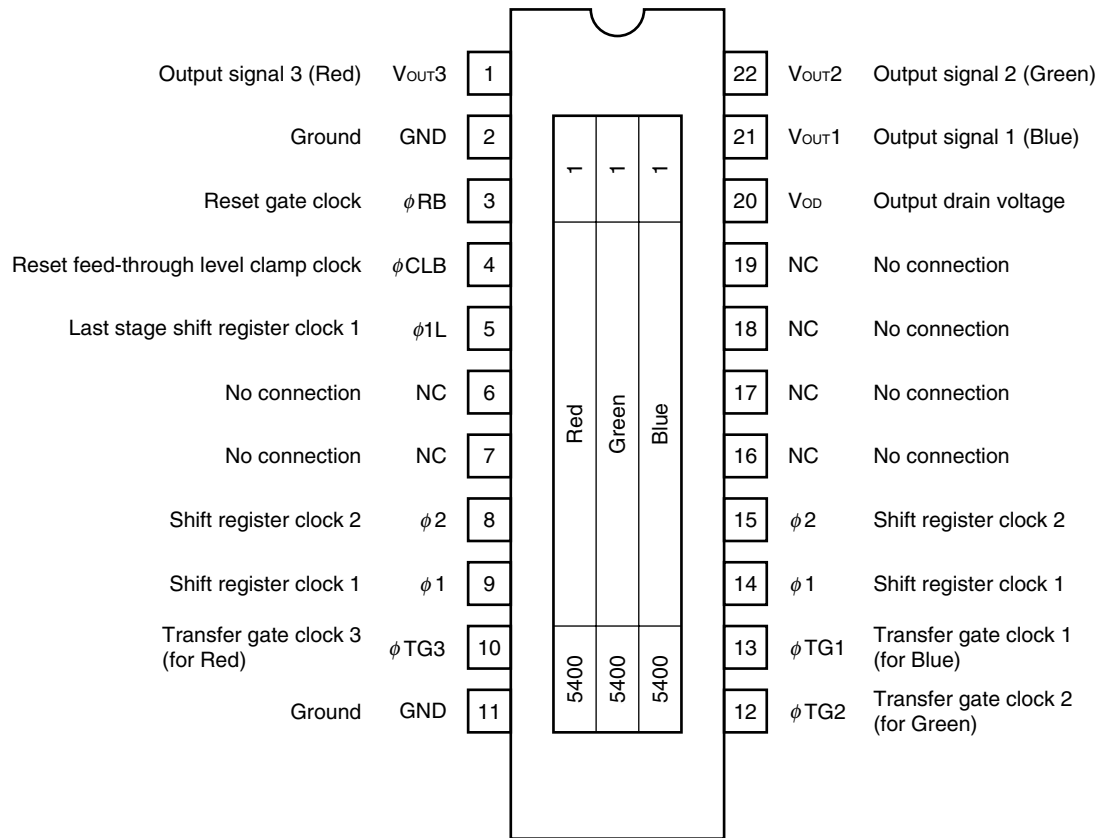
Output signal 3 (Red) $V_{OUT}3$ 1
Ground GND 2
Reset gate clock $\phi$RB 3
Reset feed-through level clamp clock $\phi$CLB 4
Last stage shift register clock 1 $\phi$1L 5
No connection NC 6
No connection NC 7
Shift register clock 2 $\phi$2 8
Shift register clock 1 $\phi$1 9
Transfer gate clock 3 (for Red) $\phi$TG3 10
Ground GND 11

1 1 1

Red Green Blue

5400 5400 5400

22 $V_{OUT}2$ Output signal 2 (Green)
21 $V_{OUT}1$ Output signal 1 (Blue)
20 $V_{OD}$ Output drain voltage
19 NC No connection
18 NC No connection
17 NC No connection
16 NC No connection
15 $\phi$2 Shift register clock 2
14 $\phi$1 Shift register clock 1
13 $\phi$TG1 Transfer gate clock 1 (for Blue)
12 $\phi$TG2 Transfer gate clock 2 (for Green)